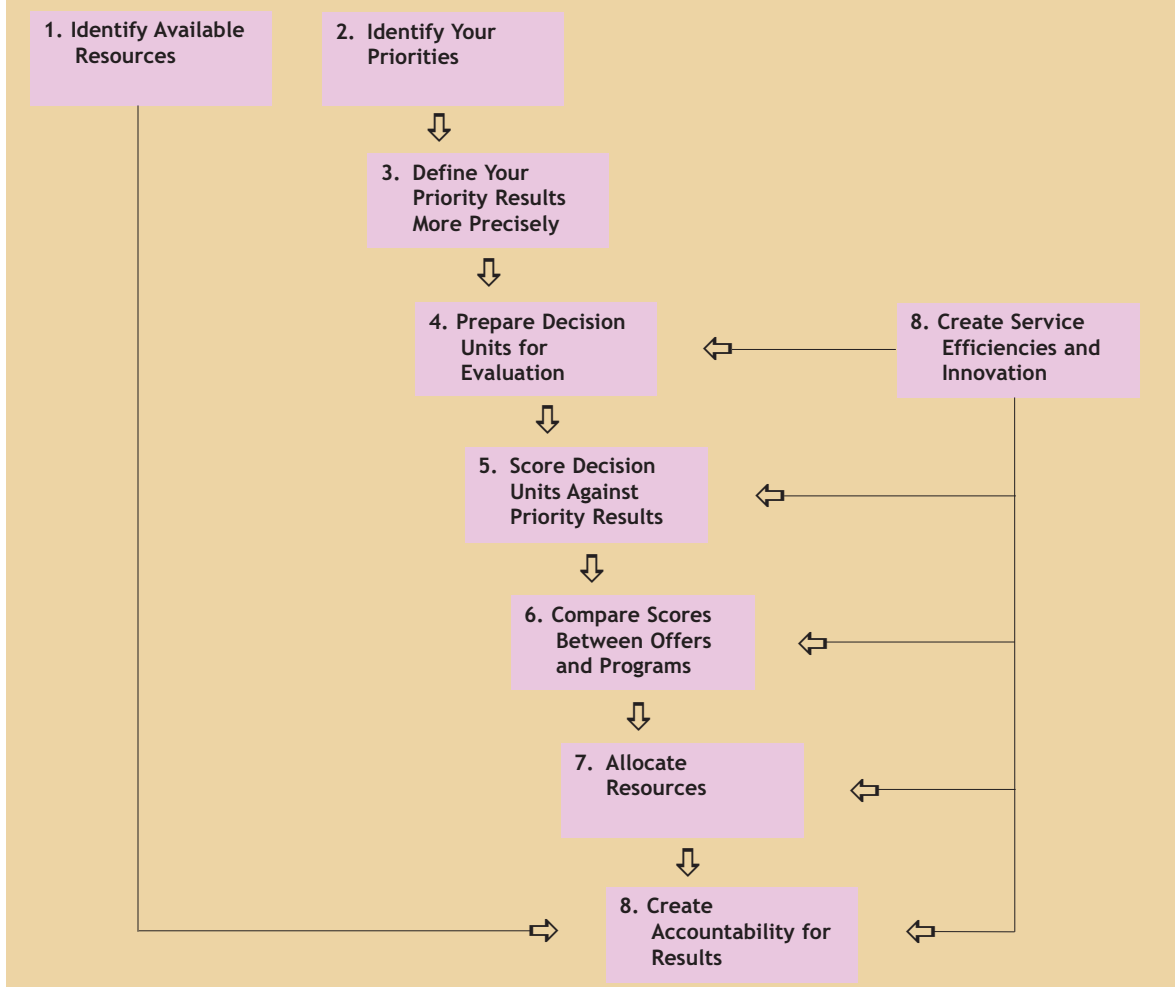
1. Identify Available Resources

2. Identify Your Priorities

3. Define Your Priority Results More Precisely

4. Prepare Decision Units for Evaluation

8. Create Service Efficiencies and Innovation

5. Score Decision Units Against Priority Results

6. Compare Scores Between Offers and Programs

7. Allocate Resources

8. Create Accountability for Results